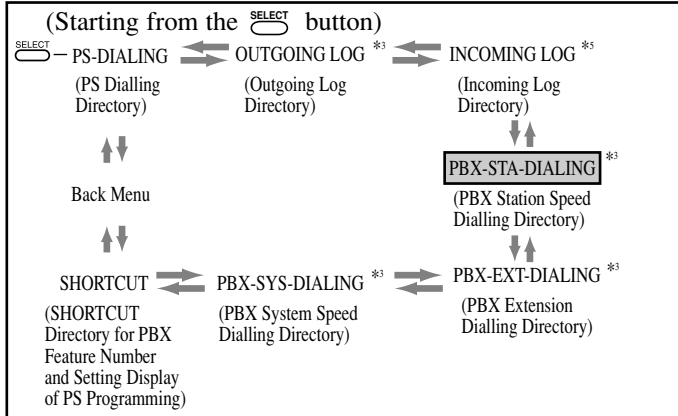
(Starting from the SELECT button)

SELECT – PS-DIALING
(PS Dialling Directory)

OUTGOING LOG *3
(Outgoing Log Directory)

INCOMING LOG *5
(Incoming Log Directory)

PBX-STA-DIALING *3
(PBX Station Speed Dialling Directory)

Back Menu

SHORTCUT
(SHORTCUT Directory for PBX Feature Number and Setting Display of PS Programming)

PBX-SYS-DIALING *3
(PBX System Speed Dialling Directory)

PBX-EXT-DIALING *3
(PBX Extension Dialling Directory)